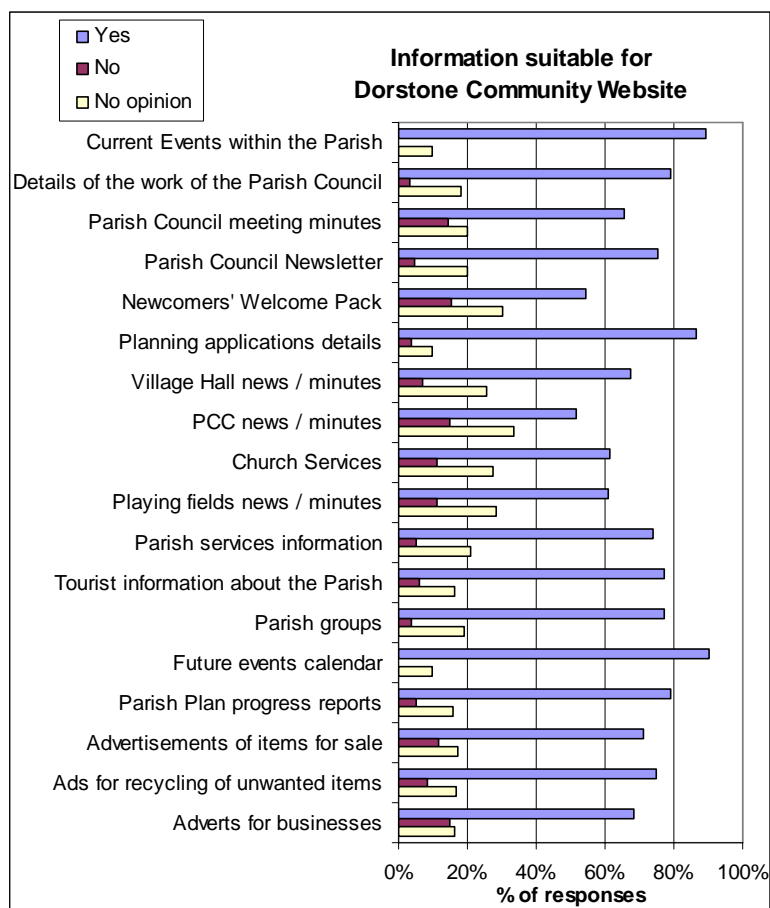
Yes
No
No opinion

Information suitable for Dorstone Community Website

Current Events within the Parish
Details of the work of the Parish Council
Parish Council meeting minutes
Parish Council Newsletter
Newcomers' Welcome Pack
Planning applications details
Village Hall news / minutes
PCC news / minutes
Church Services
Playing fields news / minutes
Parish services information
Tourist information about the Parish
Parish groups
Future events calendar
Parish Plan progress reports
Advertisements of items for sale
Ads for recycling of unwanted items
Adverts for businesses

0% 20% 40% 60% 80% 100%
% of responses